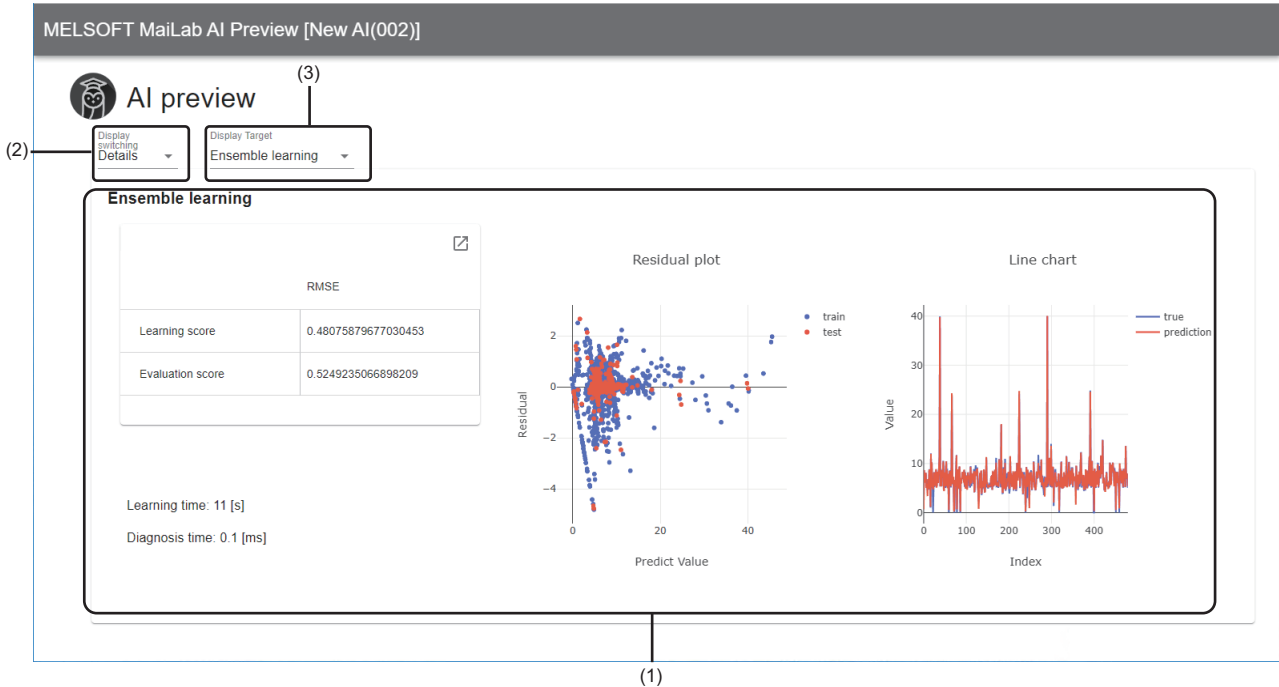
MELSOFT MaiLab AI Preview [New AI(002)]

AI preview

(3)

(2)

Display switching
Details

Display Target
Ensemble learning

Ensemble learning

| | RMSE |
|---|---|
| Learning score | 0.48075879677030453 |
| Evaluation score | 0.5249235066898209 |

Learning time: 11 [s]

Diagnosis time: 0.1 [ms]

Residual plot

train
test

Residual

2
0
−2
−4

0
20
40

Predict Value

Line chart

true
prediction

Value

40
30
20
10
0

0
100
200
300
400

Index

(1)